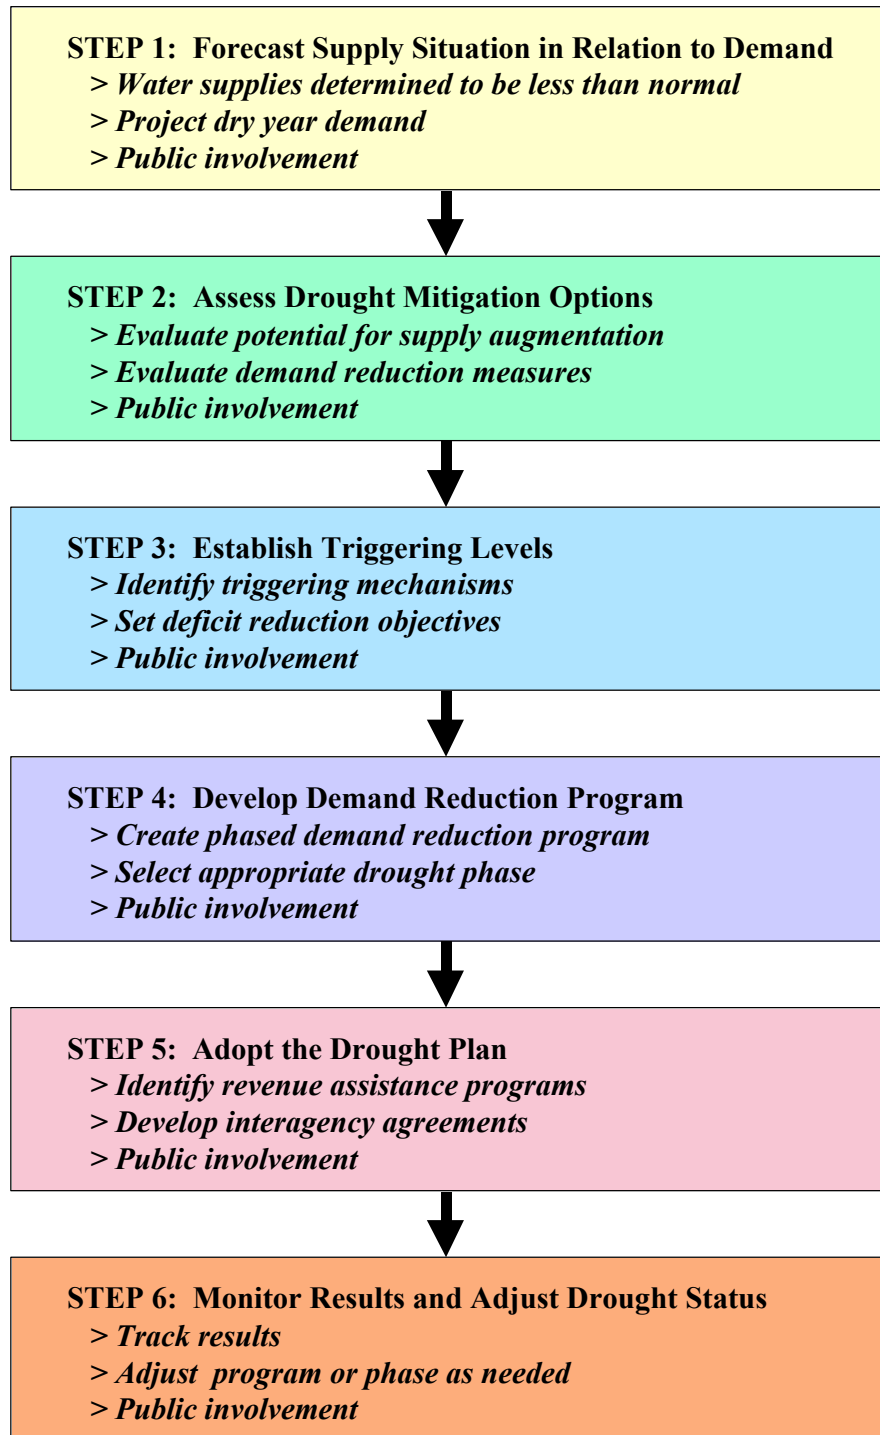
STEP 1: Forecast Supply Situation in Relation to Demand
> Water supplies determined to be less than normal
> Project dry year demand
> Public involvement

STEP 2: Assess Drought Mitigation Options
> Evaluate potential for supply augmentation
> Evaluate demand reduction measures
> Public involvement

STEP 3: Establish Triggering Levels
> Identify triggering mechanisms
> Set deficit reduction objectives
> Public involvement

STEP 4: Develop Demand Reduction Program
> Create phased demand reduction program
> Select appropriate drought phase
> Public involvement

STEP 5: Adopt the Drought Plan
> Identify revenue assistance programs
> Develop interagency agreements
> Public involvement

STEP 6: Monitor Results and Adjust Drought Status
> Track results
> Adjust program or phase as needed
> Public involvement